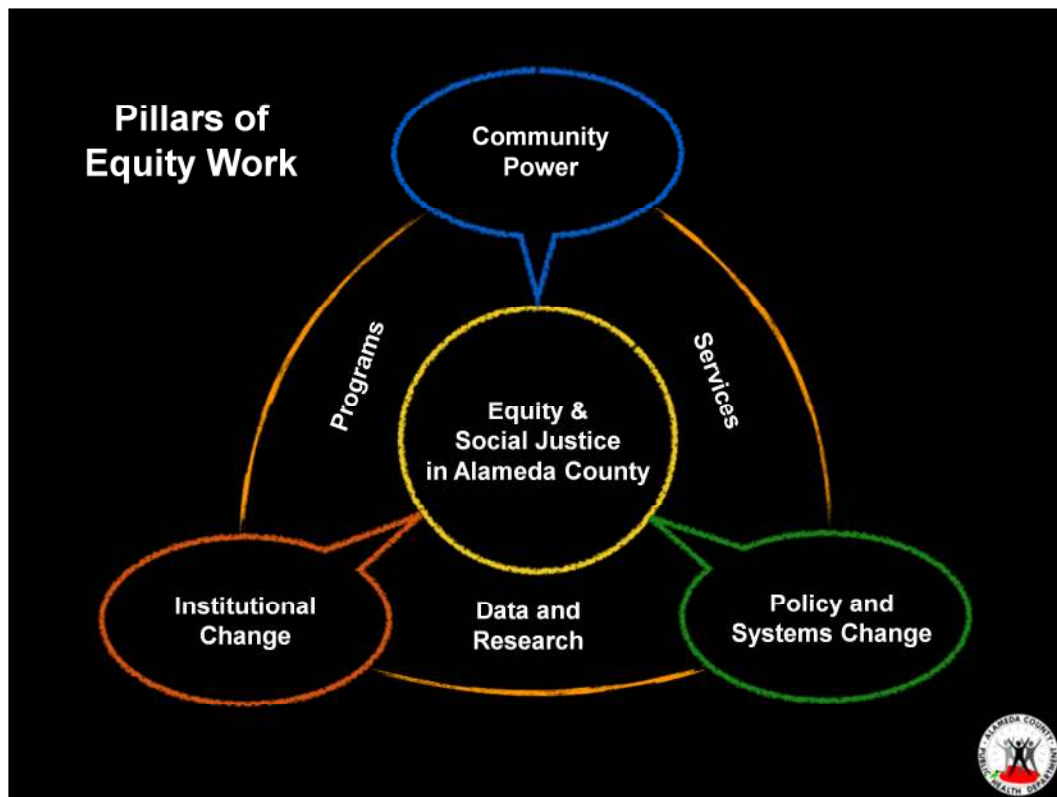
Pillars of Equity Work

Community Power

Programs

Services

Equity & Social Justice in Alameda County

Institutional Change

Data and Research

Policy and Systems Change

ALAMEDA COUNTY PUBLIC HEALTH DEPARTMENT